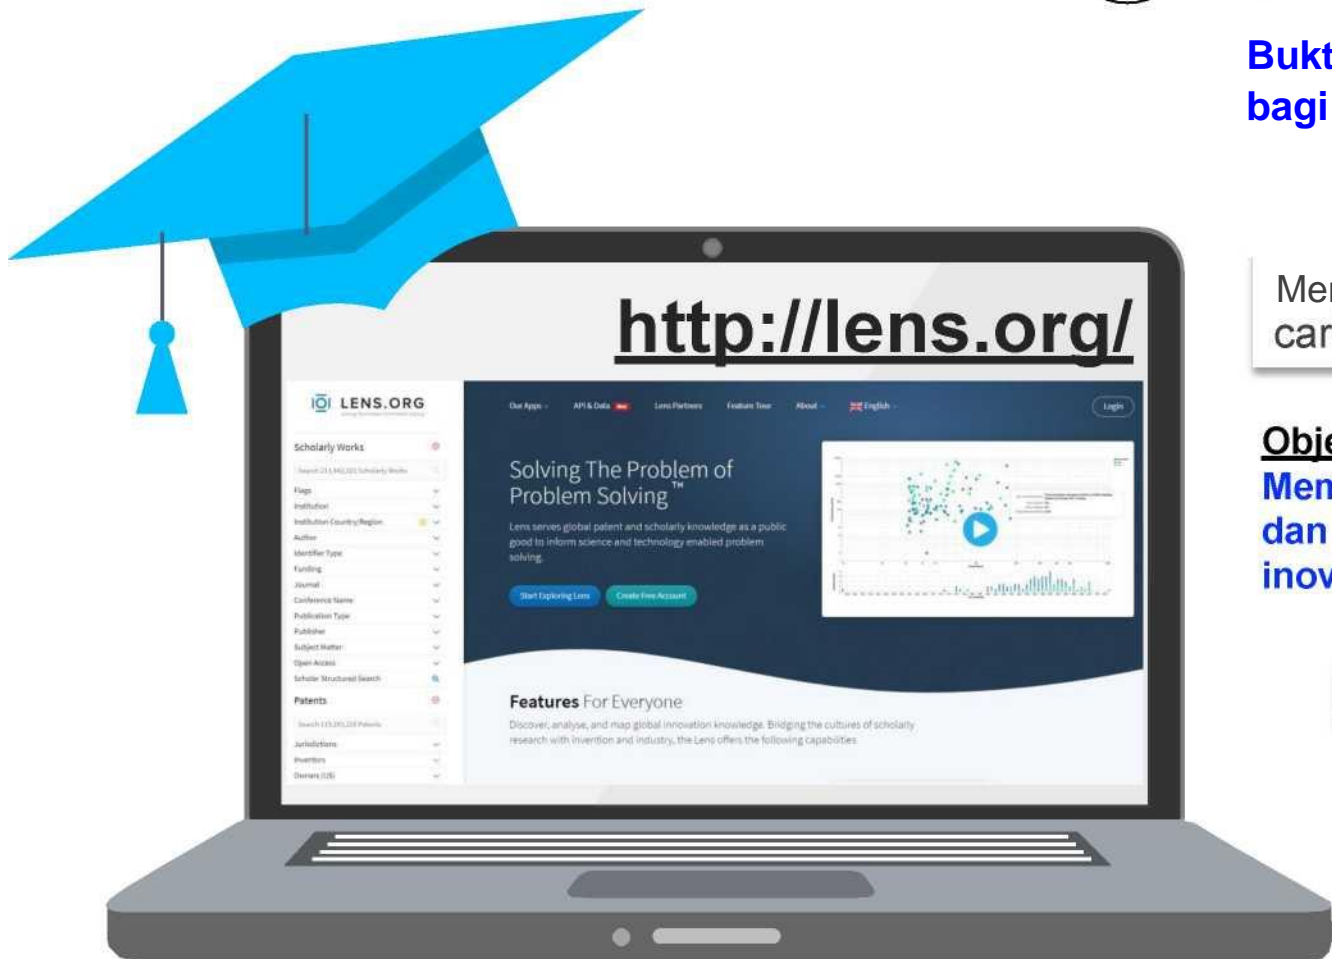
Bukt
bagi

Mer
car

Obje
Men
dan
inov

http://lens.org/

LENS.ORG

Scholarly Works
Search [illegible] Scholarly Works
Flags
Institution
Institution Country/Region
Author
Identifier Type
Funding
Journal
Conference Name
Publication Type
Publisher
Subject Matter
Open Access
Scholar Structured Search
Patents
Search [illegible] Patents
Jurisdictions
Inventors
Owners (US)

Our Apps API & Data New Lens Partners Feature Tour About English Login

Solving The Problem of Problem Solving™

Lens serves global patent and scholarly knowledge as a public good to inform science and technology enabled problem solving.

Start Exploring Lens Create Free Account

Features For Everyone

Discover, analyse, and map global innovation knowledge. Bridging the cultures of scholarly research with invention and industry, the Lens offers the following capabilities